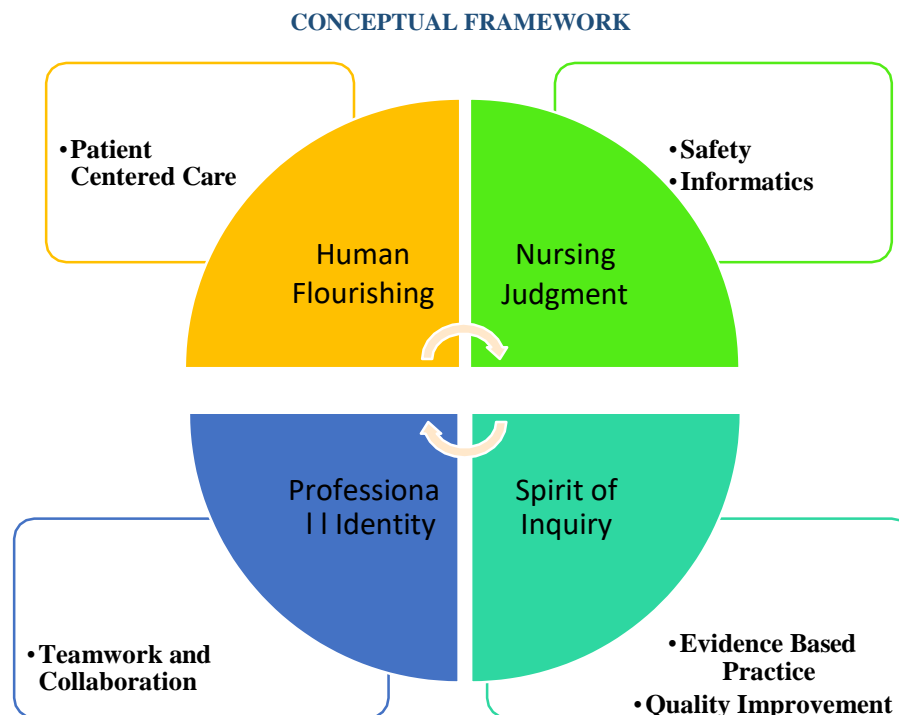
CONCEPTUAL FRAMEWORK

•Patient Centered Care

•Safety
•Informatics

Human Flourishing

Nursing Judgment

Professiona l Identity

Spirit of Inquiry

•Teamwork and Collaboration

•Evidence Based Practice
•Quality Improvement